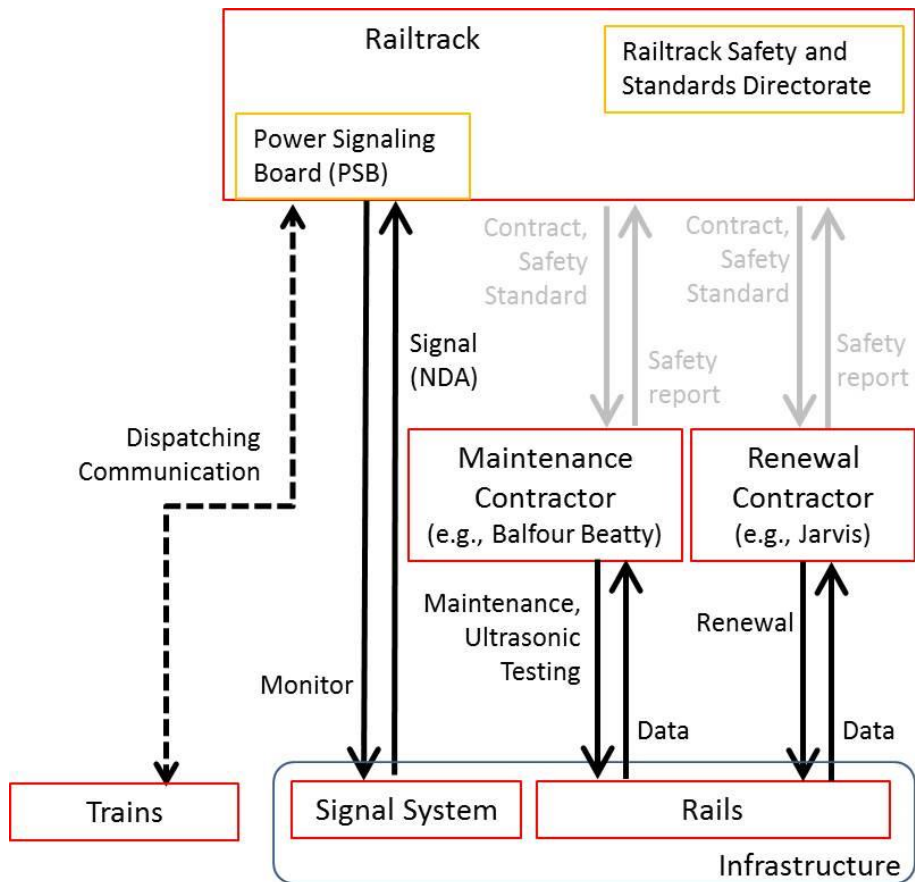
Railtrack

Railtrack Safety and Standards Directorate

Power Signaling Board (PSB)

Contract, Safety Standard

Safety report

Contract, Safety Standard

Safety report

Signal (NDA)

Dispatching Communication

Maintenance Contractor (e.g., Balfour Beatty)

Renewal Contractor (e.g., Jarvis)

Maintenance, Ultrasonic Testing

Renewal

Monitor

Data

Data

Trains

Signal System

Rails

Infrastructure